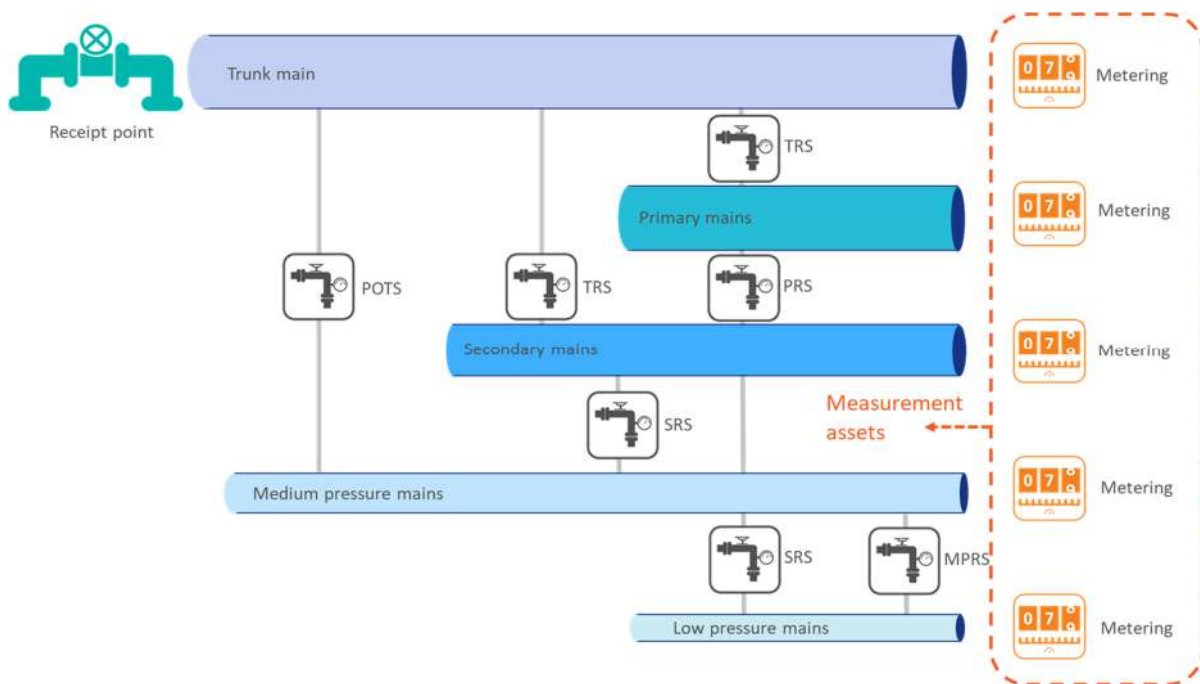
Receipt point

Trunk main

Metering

TRS

Primary mains

Metering

POTS

TRS

PRS

Secondary mains

Metering

SRS

Measurement assets

Medium pressure mains

Metering

SRS

MPRS

Low pressure mains

Metering

07

07

07

07

07